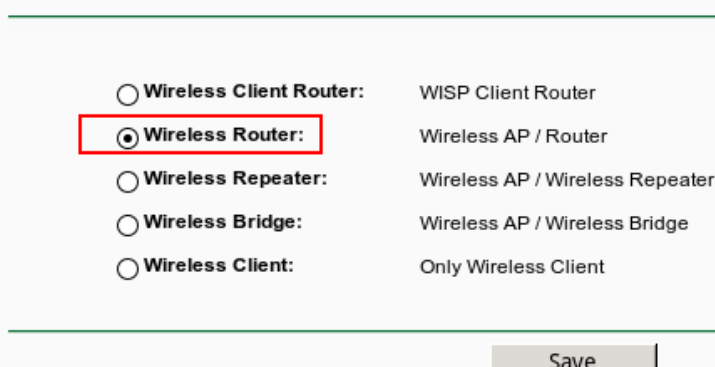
| | |
|---|---|
| Wireless Client Router: | WISP Client Router |
| Wireless Router: | Wireless AP / Router |
| Wireless Repeater: | Wireless AP / Wireless Repeater |
| Wireless Bridge: | Wireless AP / Wireless Bridge |
| Wireless Client: | Only Wireless Client |

Save